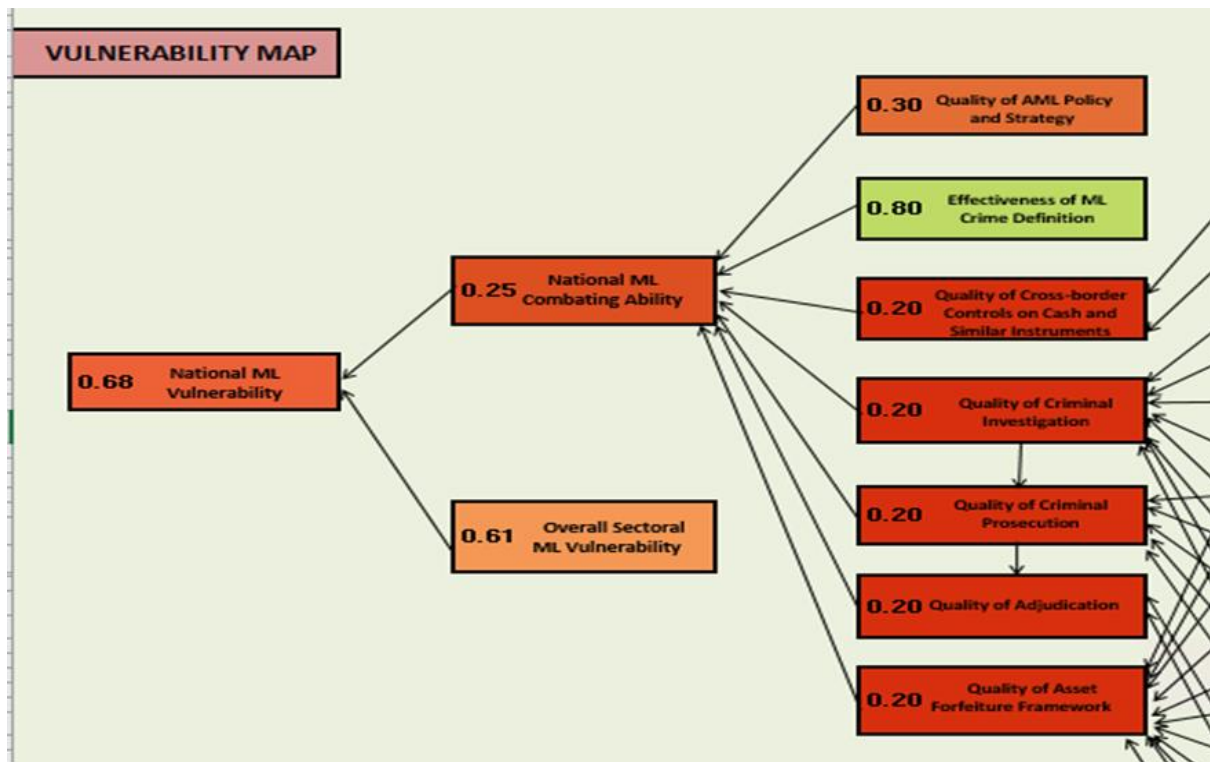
VULNERABILITY MAP

0.68 National ML Vulnerability

0.25 National ML Combating Ability

0.61 Overall Sectoral ML Vulnerability

0.30 Quality of AML Policy and Strategy

0.80 Effectiveness of ML Crime Definition

0.20 Quality of Cross-border Controls on Cash and Similar Instruments

0.20 Quality of Criminal Investigation

0.20 Quality of Criminal Prosecution

0.20 Quality of Adjudication

0.20 Quality of Asset Forfeiture Framework